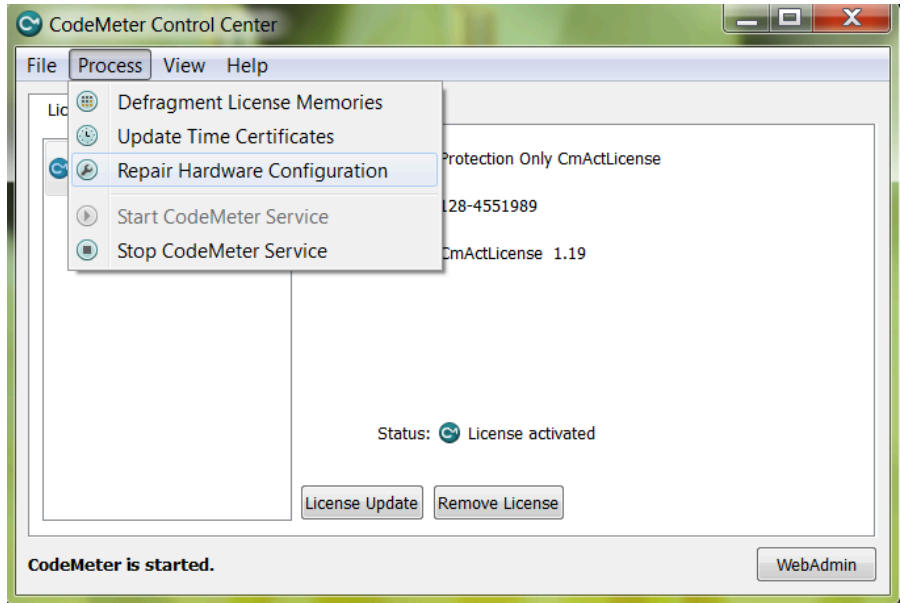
CodeMeter Control Center

File Process View Help

Lic

Defragment License Memories
Update Time Certificates
Repair Hardware Configuration
Start CodeMeter Service
Stop CodeMeter Service

Protection Only CmActLicense

128-4551989

CmActLicense 1.19

Status: License activated

License Update Remove License

CodeMeter is started.

WebAdmin